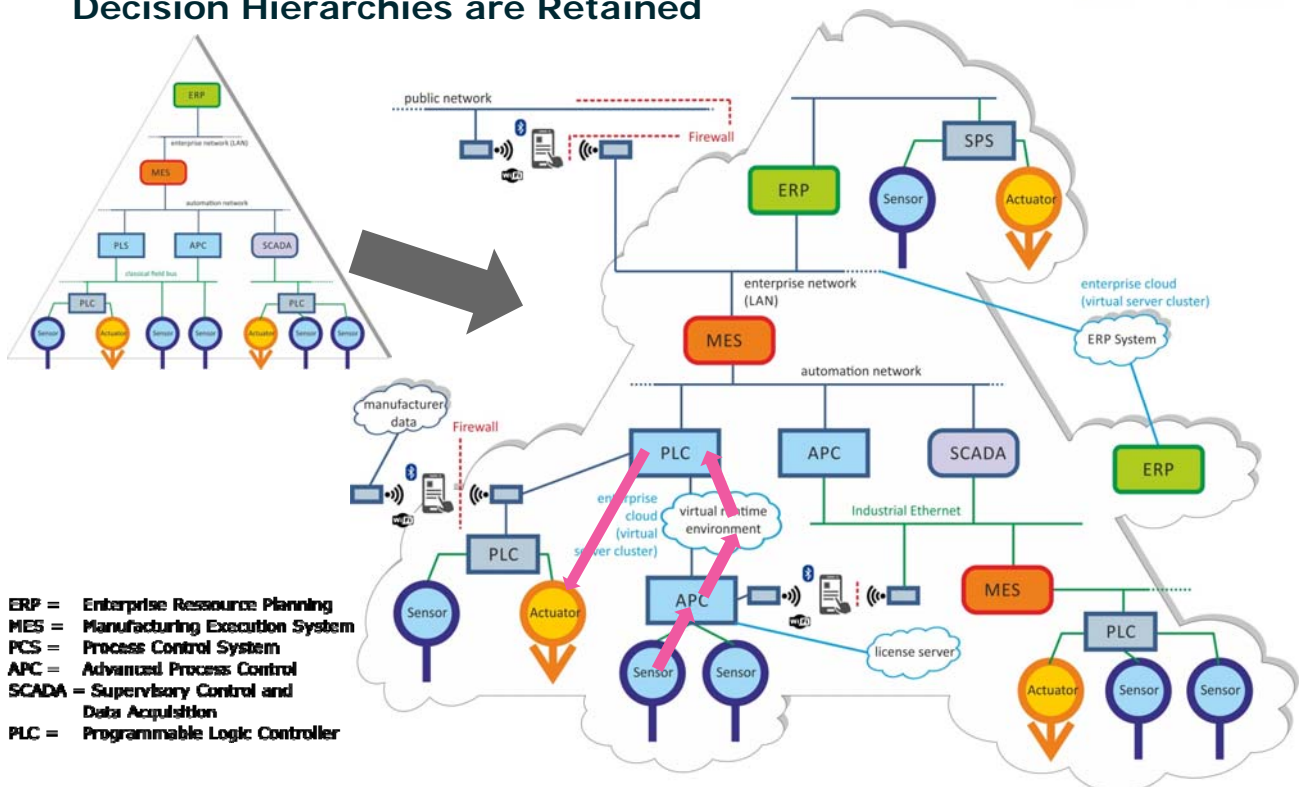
Decision Hierarchies are Retained

ERP
enterprise network (LAN)
MES
automation network
PLS
APC
SCADA
classical field bus
PLC
PLC
Sensor
Actuator
Sensor
Sensor
Actuator
Sensor
Sensor

public network
Firewall
SPS
ERP
Sensor
Actuator
enterprise network (LAN)
enterprise cloud (virtual server cluster)
ERP System
MES
automation network
manufacturer data
Firewall
PLC
APC
SCADA
ERP
enterprise cloud (virtual server cluster)
virtual runtime environment
Industrial Ethernet
PLC
MES
Sensor
Actuator
APC
license server
PLC
Sensor
Sensor
Actuator
Sensor
Sensor

ERP = Enterprise Ressource Planning
MES = Manufacturing Execution System
PCS = Process Control System
APC = Advanced Process Control
SCADA = Supervisory Control and Data Acquisition
PLC = Programmable Logic Controller